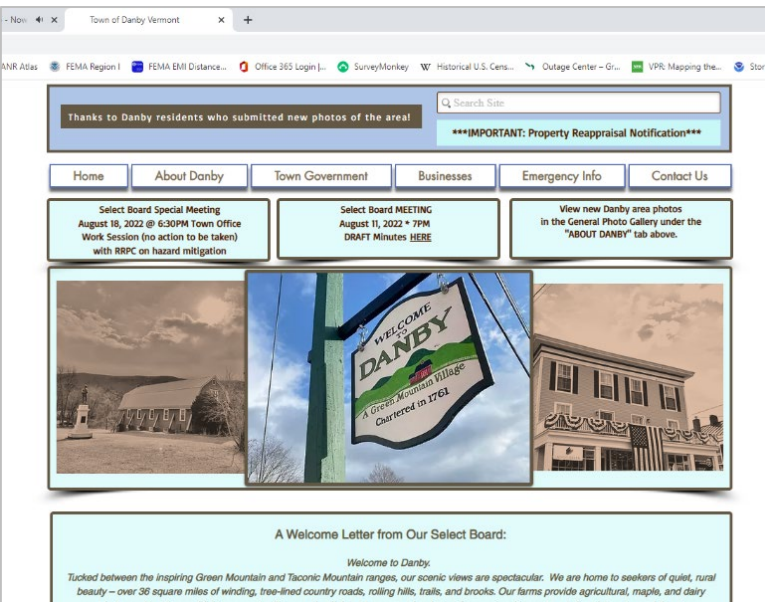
- Now   Town of Danby Vermont   ×   +

ANR Atlas   FEMA Region I   FEMA EMI Distance...   Office 365 Login |...   SurveyMonkey   Historical U.S. Cens...   Outage Center – Gr...   VPR: Mapping the...   Stor

Thanks to Danby residents who submitted new photos of the area!

Search Site

***IMPORTANT: Property Reappraisal Notification***

Home | About Danby | Town Government | Businesses | Emergency Info | Contact Us

Select Board Special Meeting
August 18, 2022 @ 6:30PM Town Office
Work Session (no action to be taken)
with RRPC on hazard mitigation

Select Board MEETING
August 11, 2022 * 7PM
DRAFT Minutes HERE

View new Danby area photos
in the General Photo Gallery under the
"ABOUT DANBY" tab above.

WELCOME TO DANBY
A Green Mountain Village
Chartered in 1761

A Welcome Letter from Our Select Board:

Welcome to Danby.

Tucked between the inspiring Green Mountain and Taconic Mountain ranges, our scenic views are spectacular. We are home to seekers of quiet, rural beauty – over 36 square miles of winding, tree-lined country roads, rolling hills, trails, and brooks. Our farms provide agricultural, maple, and dairy